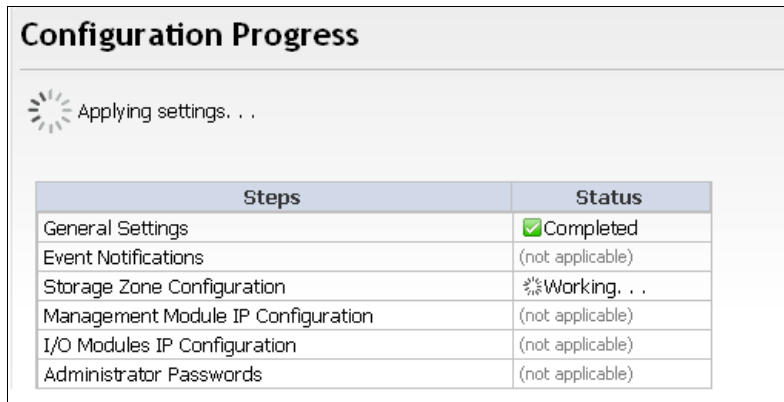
Configuration Progress

Applying settings. . .

| Steps | Status |
|---|---|
| General Settings | Completed |
| Event Notifications | (not applicable) |
| Storage Zone Configuration | Working. . . |
| Management Module IP Configuration | (not applicable) |
| I/O Modules IP Configuration | (not applicable) |
| Administrator Passwords | (not applicable) |